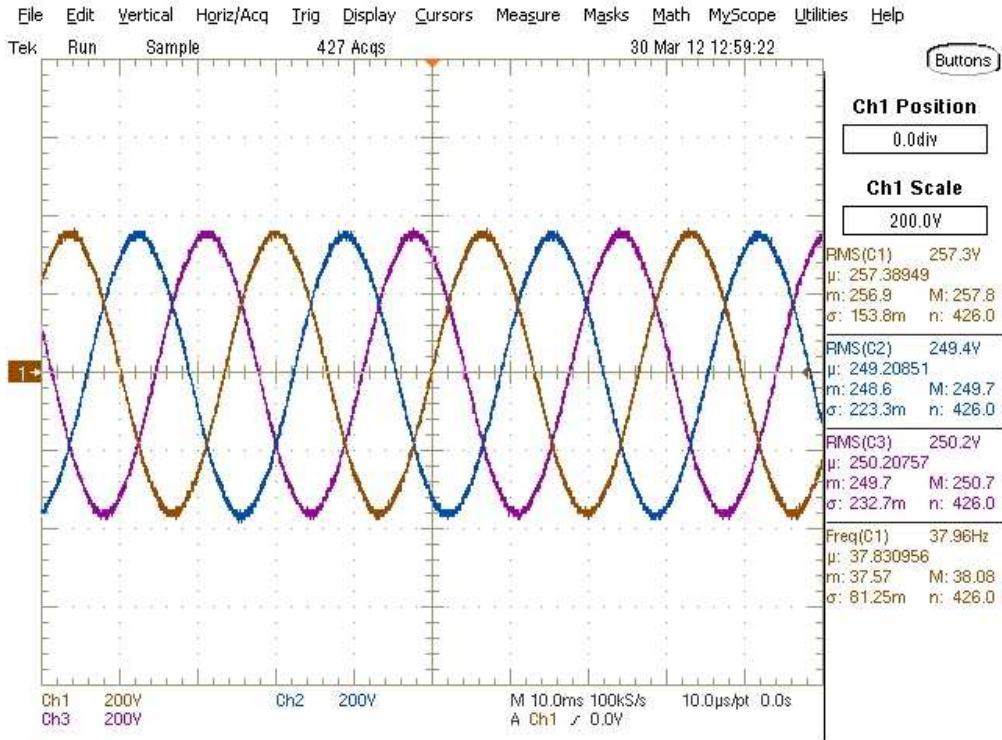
File Edit Vertical Horiz/Acq Trig Display Cursors Measure Masks Math MyScope Utilities Help

Tek Run Sample 427 Acqs 30 Mar 12 12:59:22

Buttons

Ch1 Position

0.0div

Ch1 Scale

200.0V

RMS(C1) 257.3V
µ: 257.38949
m: 256.9 M: 257.8
σ: 153.8m n: 426.0

RMS(C2) 249.4V
µ: 249.20851
m: 248.6 M: 249.7
σ: 223.3m n: 426.0

RMS(C3) 250.2V
µ: 250.20757
m: 249.7 M: 250.7
σ: 232.7m n: 426.0

Freq(C1) 37.96Hz
µ: 37.830956
m: 37.57 M: 38.08
σ: 81.25m n: 426.0

1

Ch1 200V Ch2 200V M 10.0ms 100kS/s 10.0µs/pt 0.0s
Ch3 200V A Ch1 ⁄ 0.0V